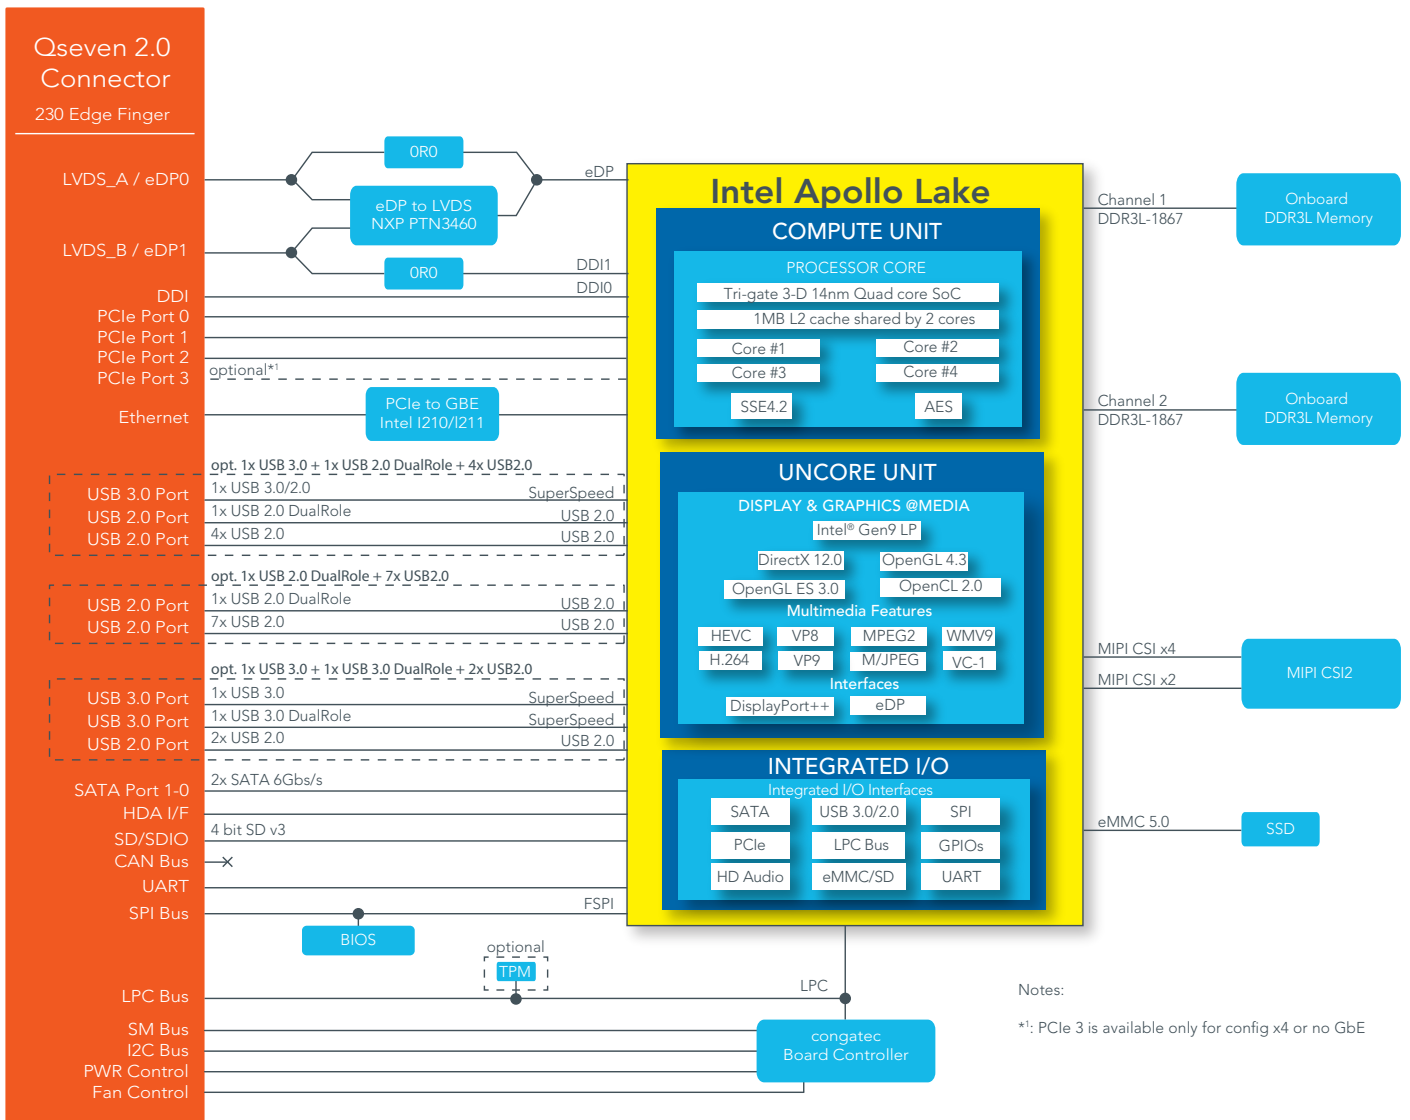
Qseven 2.0 Connector
230 Edge Finger

LVDS_A / eDP0
LVDS_B / eDP1
DDI
PCIe Port 0
PCIe Port 1
PCIe Port 2
PCIe Port 3
Ethernet
USB 3.0 Port
USB 2.0 Port
USB 2.0 Port
USB 2.0 Port
USB 2.0 Port
USB 3.0 Port
USB 3.0 Port
USB 2.0 Port
SATA Port 1-0
HDA I/F
SD/SDIO
CAN Bus
UART
SPI Bus
LPC Bus
SM Bus
I2C Bus
PWR Control
Fan Control

0R0
eDP to LVDS NXP PTN3460
0R0
eDP
DDI1
DDI0
optional*¹
PCIe to GBE Intel I210/I211
opt. 1x USB 3.0 + 1x USB 2.0 DualRole + 4x USB2.0
1x USB 3.0/2.0
SuperSpeed
1x USB 2.0 DualRole
USB 2.0
4x USB 2.0
USB 2.0
opt. 1x USB 2.0 DualRole + 7x USB2.0
1x USB 2.0 DualRole
USB 2.0
7x USB 2.0
USB 2.0
opt. 1x USB 3.0 + 1x USB 3.0 DualRole + 2x USB2.0
1x USB 3.0
SuperSpeed
1x USB 3.0 DualRole
SuperSpeed
2x USB 2.0
USB 2.0
2x SATA 6Gbs/s
4 bit SD v3
FSPI
BIOS
optional
TPM
LPC
congatec Board Controller

Intel Apollo Lake
COMPUTE UNIT
PROCESSOR CORE
Tri-gate 3-D 14nm Quad core SoC
1MB L2 cache shared by 2 cores
Core #1
Core #2
Core #3
Core #4
SSE4.2
AES
UNCORE UNIT
DISPLAY & GRAPHICS @MEDIA
Intel® Gen9 LP
DirectX 12.0
OpenGL 4.3
OpenGL ES 3.0
OpenCL 2.0
Multimedia Features
HEVC
VP8
MPEG2
WMV9
H.264
VP9
M/JPEG
VC-1
Interfaces
DisplayPort++
eDP
INTEGRATED I/O
Integrated I/O Interfaces
SATA
USB 3.0/2.0
SPI
PCIe
LPC Bus
GPIOs
HD Audio
eMMC/SD
UART

Channel 1 DDR3L-1867
Onboard DDR3L Memory
Channel 2 DDR3L-1867
Onboard DDR3L Memory
MIPI CSI x4
MIPI CSI x2
MIPI CSI2
eMMC 5.0
SSD

Notes:
*¹: PCIe 3 is available only for config x4 or no GbE